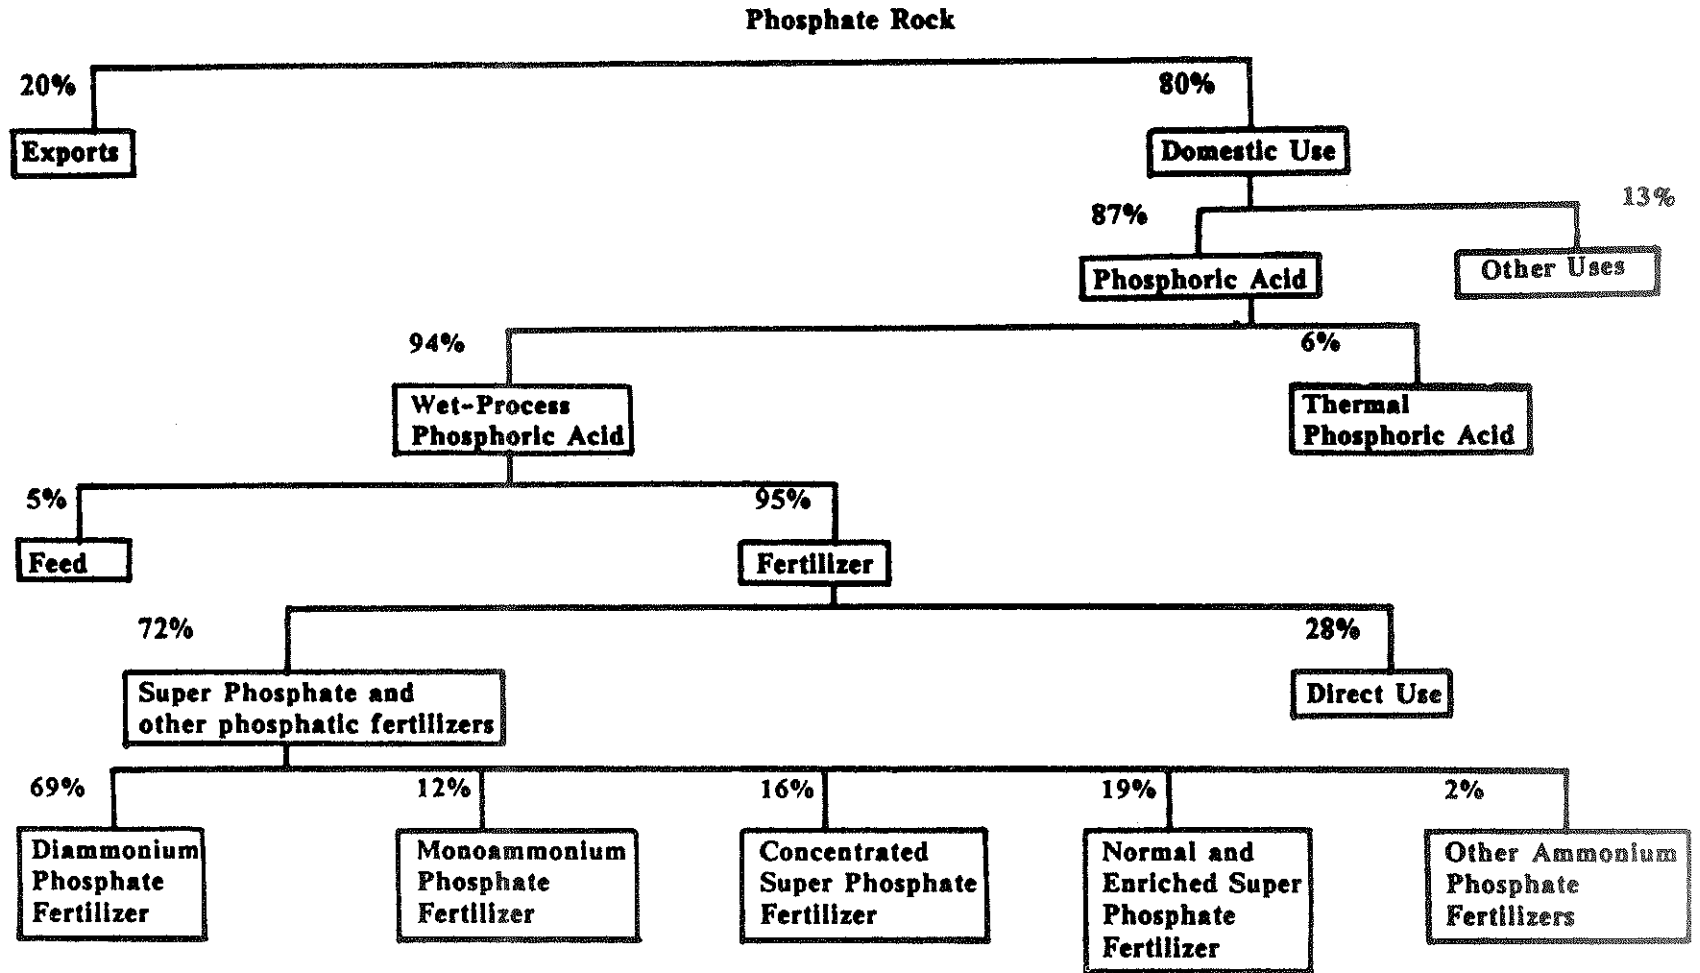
Phosphate Rock

20%

Exports

80%

Domestic Use

87%

Phosphoric Acid

13%

Other Uses

94%

Wet-Process Phosphoric Acid

6%

Thermal Phosphoric Acid

5%

Feed

95%

Fertilizer

72%

Super Phosphate and other phosphatic fertilizers

28%

Direct Use

69%

Diammonium Phosphate Fertilizer

12%

Monoammonium Phosphate Fertilizer

16%

Concentrated Super Phosphate Fertilizer

19%

Normal and Enriched Super Phosphate Fertilizer

2%

Other Ammonium Phosphate Fertilizers